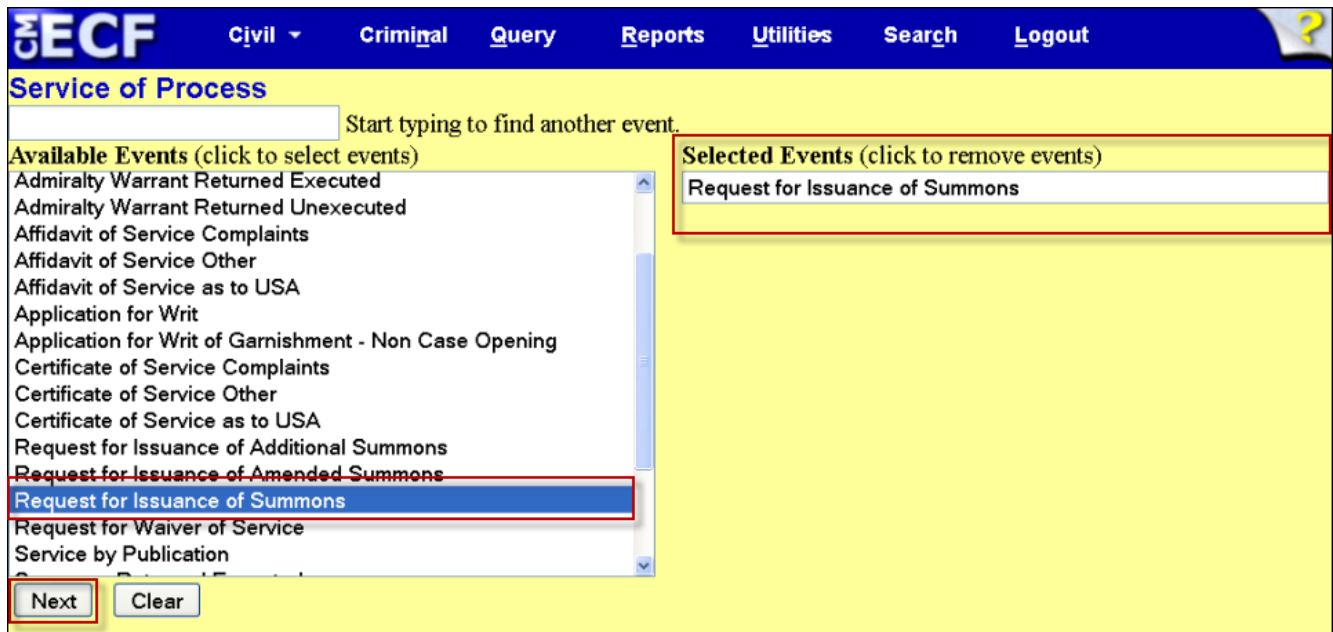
CM ECF Civil Criminal Query Reports Utilities Search Logout ?

Service of Process

Start typing to find another event.

Available Events (click to select events)

Admiralty Warrant Returned Executed
Admiralty Warrant Returned Unexecuted
Affidavit of Service Complaints
Affidavit of Service Other
Affidavit of Service as to USA
Application for Writ
Application for Writ of Garnishment - Non Case Opening
Certificate of Service Complaints
Certificate of Service Other
Certificate of Service as to USA
Request for Issuance of Additional Summons
Request for Issuance of Amended Summons
Request for Issuance of Summons
Request for Waiver of Service
Service by Publication
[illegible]

Selected Events (click to remove events)

Request for Issuance of Summons

Next Clear